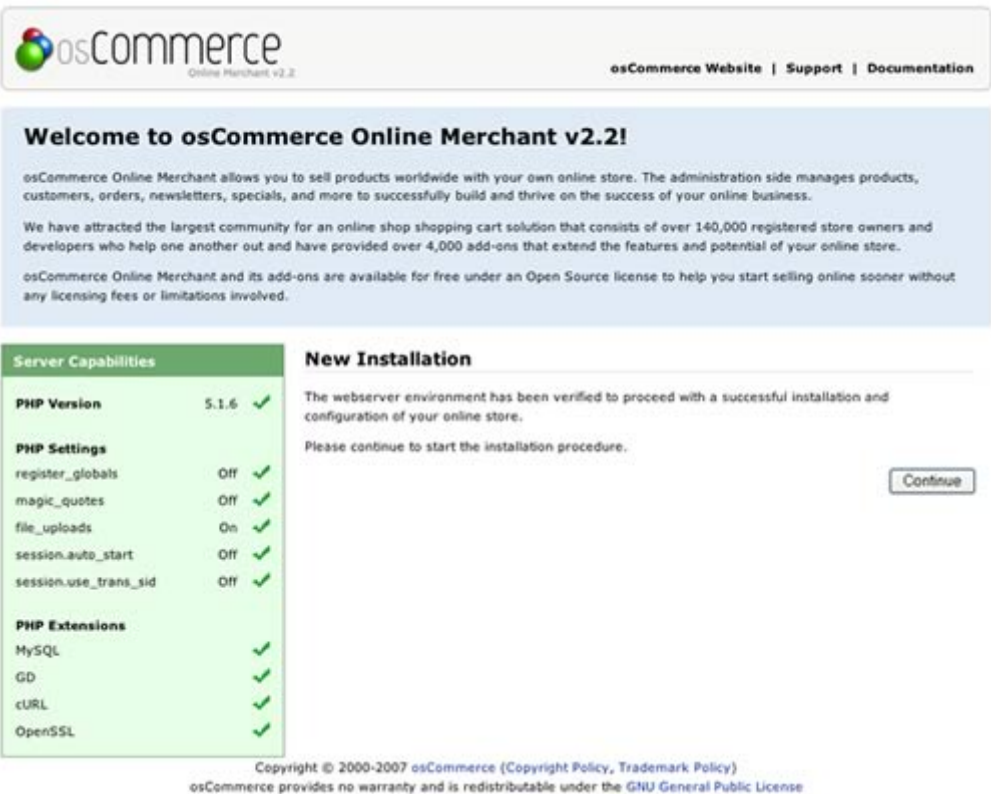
osCommerce
Online Merchant v2.2

osCommerce Website | Support | Documentation

Welcome to osCommerce Online Merchant v2.2!

osCommerce Online Merchant allows you to sell products worldwide with your own online store. The administration side manages products, customers, orders, newsletters, specials, and more to successfully build and thrive on the success of your online business.

We have attracted the largest community for an online shop shopping cart solution that consists of over 140,000 registered store owners and developers who help one another out and have provided over 4,000 add-ons that extend the features and potential of your online store.

osCommerce Online Merchant and its add-ons are available for free under an Open Source license to help you start selling online sooner without any licensing fees or limitations involved.

Server Capabilities

| | |
|---|---|
| PHP Version | 5.1.6 |
| PHP Settings | |
| register_globals | Off |
| magic_quotes | Off |
| file_uploads | On |
| session.auto_start | Off |
| session.use_trans_sid | Off |
| PHP Extensions | |
| MySQL | |
| GD | |
| cURL | |
| OpenSSL | |

New Installation

The webserver environment has been verified to proceed with a successful installation and configuration of your online store.

Please continue to start the installation procedure.

Continue

Copyright © 2000-2007 osCommerce (Copyright Policy, Trademark Policy)
osCommerce provides no warranty and is redistributable under the GNU General Public License